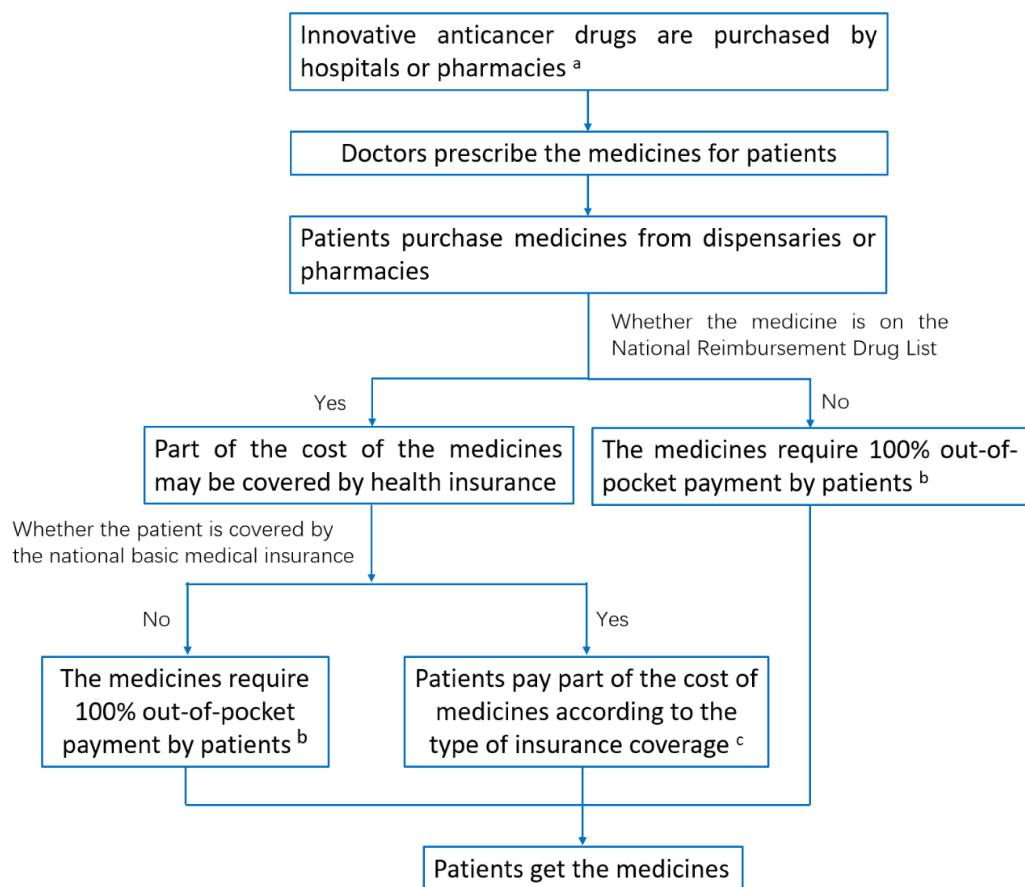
Innovative anticancer drugs are purchased by hospitals or pharmacies $^{a}$

Doctors prescribe the medicines for patients

Patients purchase medicines from dispensaries or pharmacies

Whether the medicine is on the National Reimbursement Drug List

Yes

No

Part of the cost of the medicines may be covered by health insurance

The medicines require 100% out-of-pocket payment by patients $^{b}$

Whether the patient is covered by the national basic medical insurance

No

Yes

The medicines require 100% out-of-pocket payment by patients $^{b}$

Patients pay part of the cost of medicines according to the type of insurance coverage $^{c}$

Patients get the medicines